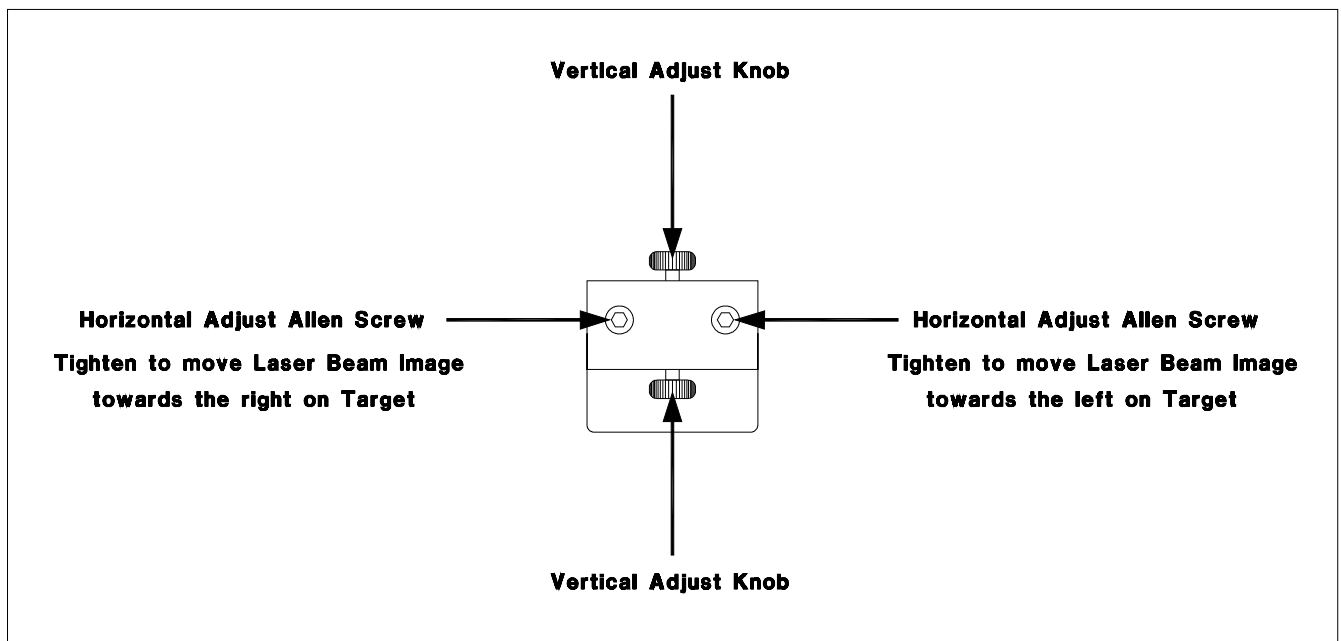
Vertical Adjust Knob

Horizontal Adjust Allen Screw

Tighten to move Laser Beam Image towards the right on Target

Horizontal Adjust Allen Screw

Tighten to move Laser Beam Image towards the left on Target

Vertical Adjust Knob